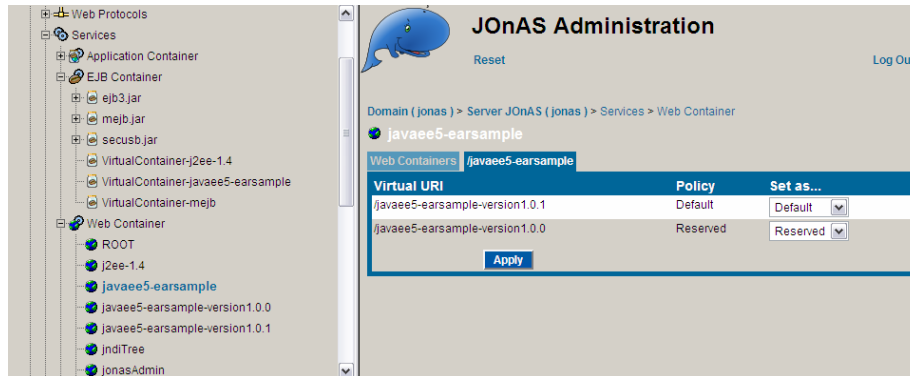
Web Protocols
Services
Application Container
EJB Container
ejb3.jar
mejb.jar
secusb.jar
VirtualContainer-j2ee-1.4
VirtualContainer-javaee5-earsample
VirtualContainer-mejb
Web Container
ROOT
j2ee-1.4
javaee5-earsample
javaee5-earsample-version1.0.0
javaee5-earsample-version1.0.1
jndiTree
jonasAdmin

JOnAS Administration

Reset

Log Ou

Domain ( jonas ) > Server JOnAS ( jonas ) > Services > Web Container

javaee5-earsample

Web Containers | /javaee5-earsample

| Virtual URI | Policy | Set as... |
|---|---|---|
| /javaee5-earsample-version1.0.1 | Default | Default |
| /javaee5-earsample-version1.0.0 | Reserved | Reserved |

Apply